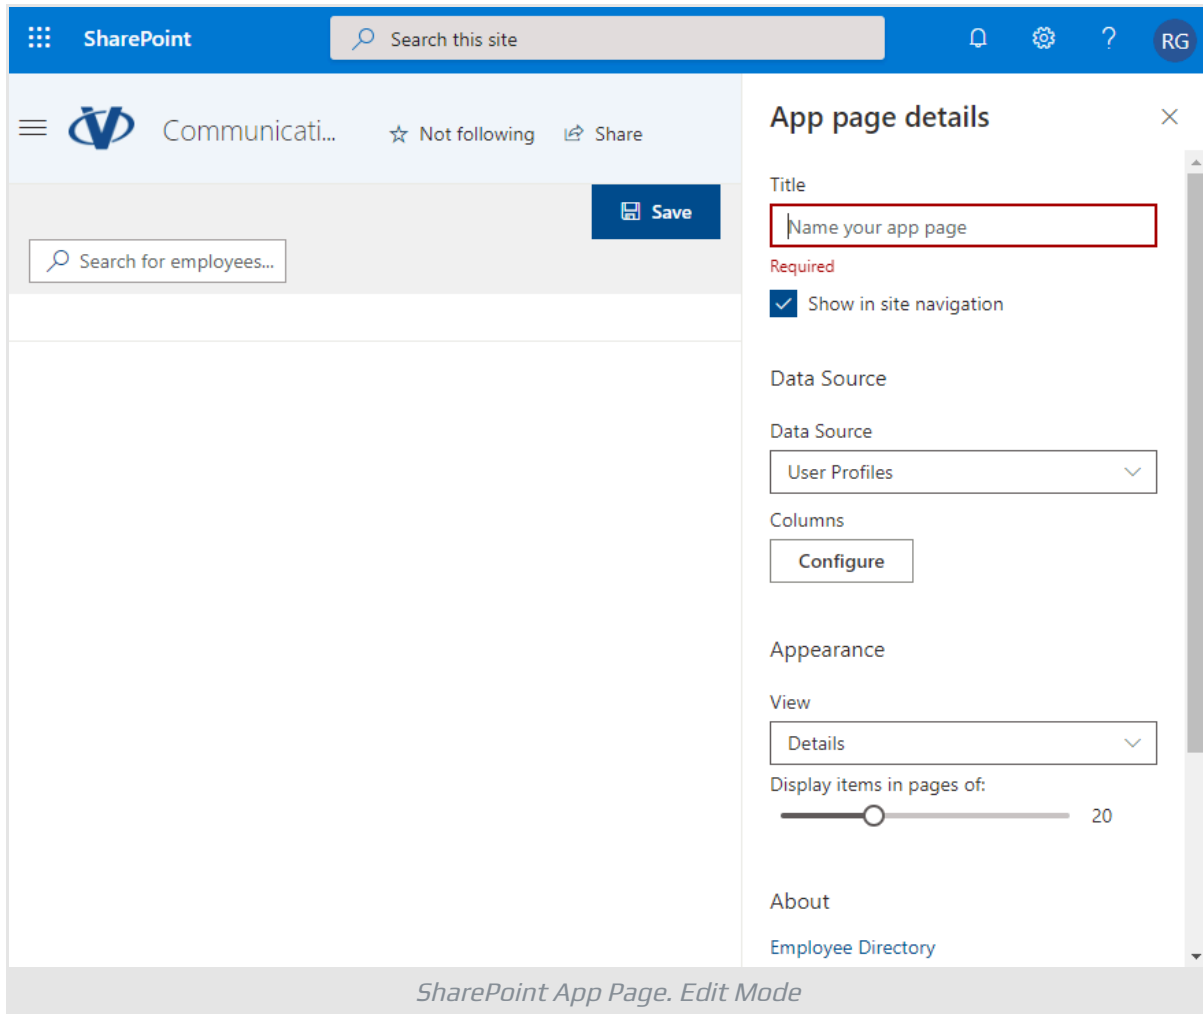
SharePoint

Search this site

RG

Communicati...

Not following

Share

Save

Search for employees...

App page details

Title

Name your app page

Required

Show in site navigation

Data Source

Data Source

User Profiles

Columns

Configure

Appearance

View

Details

Display items in pages of:

20

About

Employee Directory

SharePoint App Page. Edit Mode